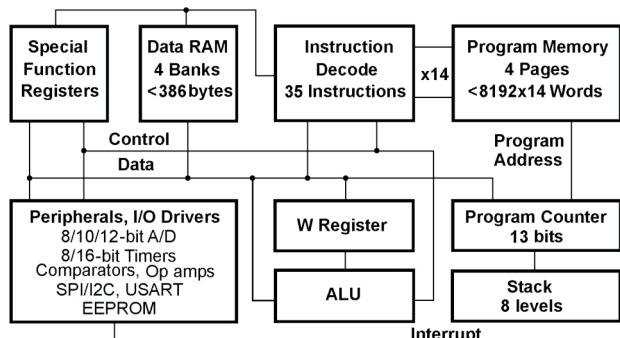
Special Function Registers

Data RAM 4 Banks <386bytes

Instruction Decode 35 Instructions

x14

Program Memory 4 Pages <8192x14 Words

Control

Data

Program Address

Peripherals, I/O Drivers
8/10/12-bit A/D
8/16-bit Timers
Comparators, Op amps
SPI/I2C, USART
EEPROM

W Register

ALU

Program Counter 13 bits

Stack 8 levels

Interrupt